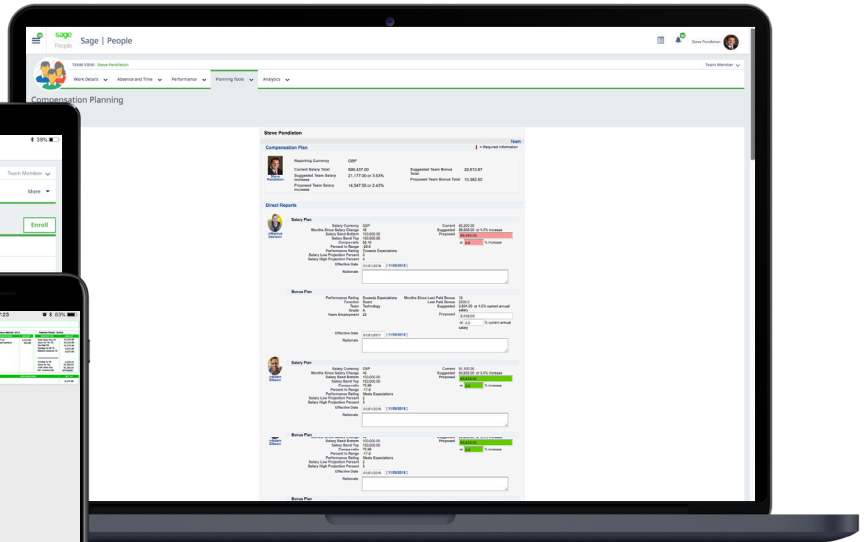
sage People Sage | People

Steve Pendleton

TEAM VIEW: Steve Pendleton

Team Member

Work Details Absence and Time Performance Planning Tools Analytics

Compensation Planning

Steve Pendleton

Team

Compensation Plan

= Required Information

Reporting Currency GBP
Current Salary Total 595,437.00
Suggested Team Salary Increase 21,177.00 or 3.53%
Proposed Team Salary Increase 14,547.50 or 2.43%
Suggested Team Bonus Total 20,872.87
Proposed Team Bonus Total 12,382.50

Direct Reports

Salary Plan

Salary Currency GBP
Current 80,000.00
Suggested 84,000.00 or 4.0% increase
Proposed
Performance Rating Exceeds Expectations
Effective Date 01/01/2018
Rationale

Bonus Plan

Performance Rating Exceeds Expectations
Function Sales
Team Technology
Grade 4
Effective Date 01/01/2017
Rationale

Salary Plan

Salary Currency GBP
Current 61,100.00
Performance Rating Meets Expectations
Effective Date 01/01/2018
Rationale

Bonus Plan

Performance Rating Meets Expectations
Effective Date 01/01/2018
Rationale

Bonus Plan

38%

Team Member

More

Enroll

1:23

63%